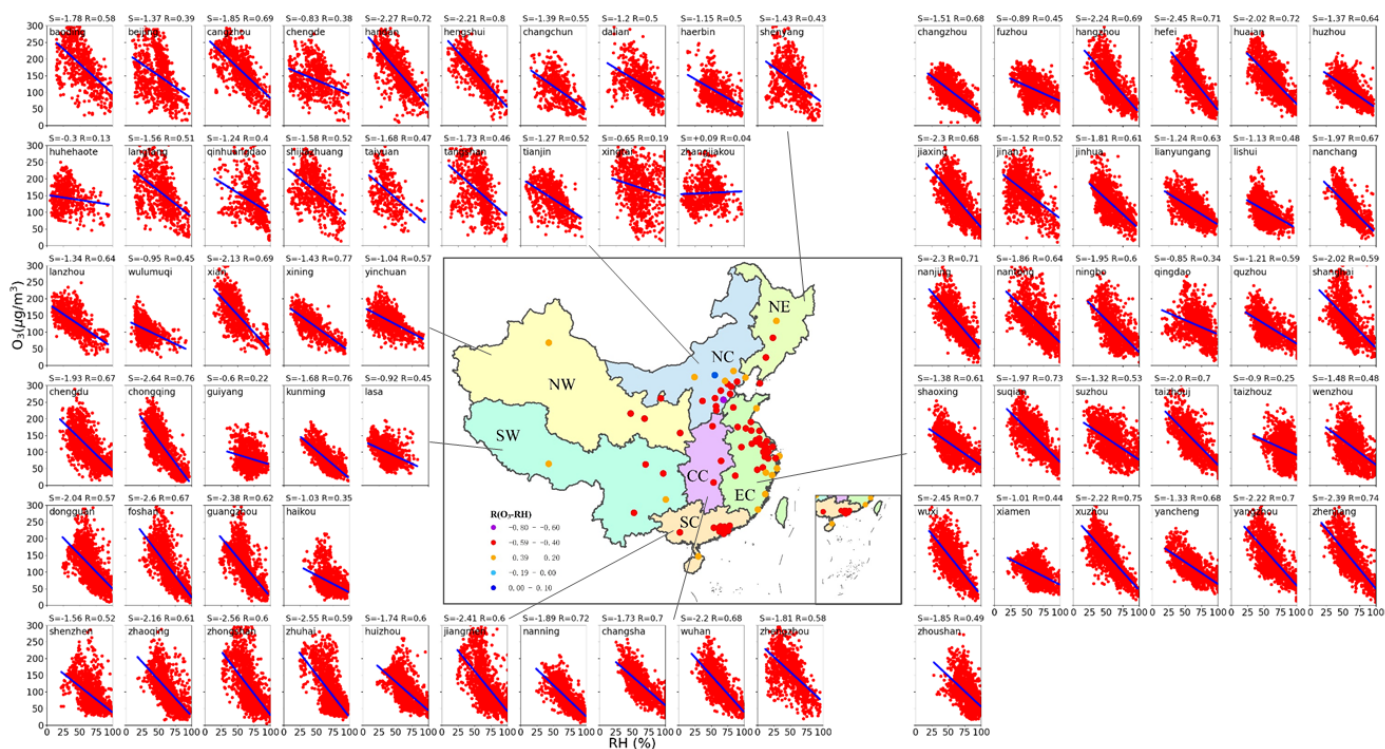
S=-1.78 R=0.58 baoding
S=-1.37 R=0.39 beijing
S=-1.85 R=0.69 cangzhou
S=-0.83 R=0.38 chengde
S=-2.27 R=0.72 handan
S=-2.21 R=0.8 hengshui
S=-1.39 R=0.55 changchun
S=-1.2 R=0.5 dalian
S=-1.15 R=0.5 haerbin
S=-1.43 R=0.43 shenyang
S=-1.51 R=0.68 changzhou
S=-0.89 R=0.45 fuzhou
S=-2.24 R=0.69 hangzhou
S=-2.45 R=0.71 hefei
S=-2.02 R=0.72 huaian
S=-1.37 R=0.64 huzhou

S=-0.3 R=0.13 huhehaote
S=-1.56 R=0.51 langfang
S=-1.24 R=0.4 qinhuangdao
S=-1.58 R=0.52 shijiazhuang
S=-1.68 R=0.47 taiyuan
S=-1.73 R=0.46 tangshan
S=-1.27 R=0.52 tianjin
S=-0.65 R=0.19 xingtai
S=+0.09 R=0.04 zhangjiakou
S=-2.3 R=0.68 jiaxing
S=-1.52 R=0.52 jinan
S=-1.81 R=0.61 jinhua
S=-1.24 R=0.63 lianyungang
S=-1.13 R=0.48 lishui
S=-1.97 R=0.67 nanchang

S=-1.34 R=0.64 lanzhou
S=-0.95 R=0.45 wulumuqi
S=-2.13 R=0.69 xian
S=-1.43 R=0.77 xining
S=-1.04 R=0.57 yinchuan
S=-2.3 R=0.71 nanjing
S=-1.86 R=0.64 nantong
S=-1.95 R=0.6 ningbo
S=-0.85 R=0.34 qingdao
S=-1.21 R=0.59 quzhou
S=-2.02 R=0.59 shanghai

S=-1.93 R=0.67 chengdu
S=-2.64 R=0.76 chongqing
S=-0.6 R=0.22 guiyang
S=-1.68 R=0.76 kunming
S=-0.92 R=0.45 lasa
S=-1.38 R=0.61 shaoxing
S=-1.97 R=0.73 suqian
S=-1.32 R=0.53 suzhou
S=-2.0 R=0.7 taizhou
S=-0.9 R=0.25 taizhouz
S=-1.48 R=0.48 wenzhou

S=-2.04 R=0.57 dongguan
S=-2.6 R=0.67 foshan
S=-2.38 R=0.62 guangzhou
S=-1.03 R=0.35 haikou
S=-2.45 R=0.7 wuxi
S=-1.01 R=0.44 xiamen
S=-2.22 R=0.75 xuzhou
S=-1.33 R=0.68 yancheng
S=-2.22 R=0.7 yangzhou
S=-2.39 R=0.74 zhenjiang

S=-1.56 R=0.52 shenzhen
S=-2.16 R=0.61 zhaoqing
S=-2.56 R=0.6 zhongshan
S=-2.55 R=0.59 zhuhai
S=-1.74 R=0.6 huizhou
S=-2.41 R=0.6 jiangmen
S=-1.89 R=0.72 nanning
S=-1.73 R=0.7 changsha
S=-2.2 R=0.68 wuhan
S=-1.81 R=0.58 zhengzhou
S=-1.85 R=0.49 zhoushan

$O_3(\mu g/m^3)$
0 50 100 150 200 250 300
0 25 50 75 100
RH (%)

NE
NC
NW
SW
CC
EC
SC

R($O_3$-RH)
-0.80 ~ -0.60
-0.59 ~ -0.40
-0.39 ~ -0.20
-0.19 ~ 0.00
0.00 ~ 0.10